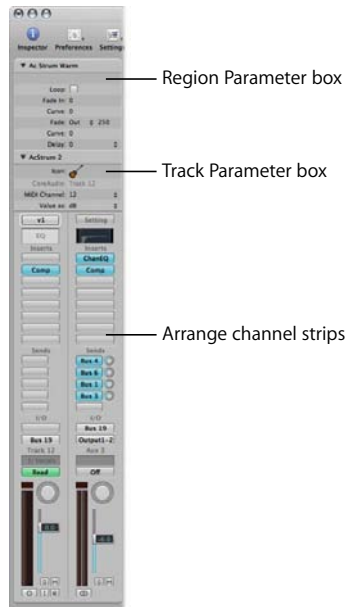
Inspector Preferences Settings

▼ Ac Strum Warm

Loop:
Fade In: 0
Curve: 0
Fade Out: 250
Curve: 0
Delay: 0

Region Parameter box

▼ AcStrum 2

Icon:
CoreAudio Track 12
MIDI Channel: 12
Value as: dB

Track Parameter box

v1
EQ
Inserts
Comp

Setting
Inserts
ChanEQ
Comp

Arrange channel strips

Sends

Sends
Bus 4
Bus 6
Bus 1
Bus 3

I/O
Bus 19
Track 12
Read

I/O
Bus 19
Output1-2
Aux 3
Off